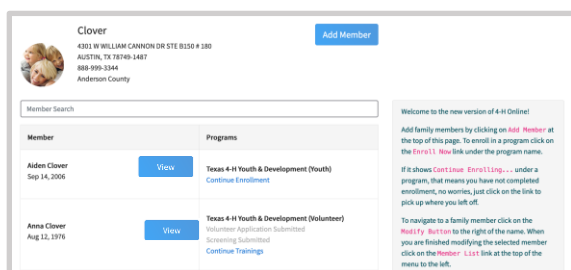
Clover
4301 W WILLIAM CANNON DR STE B150 # 180
AUSTIN, TX 78749-1487
888-999-3344
Anderson County

Add Member

Member Search

| Member | | Programs |
|---|---|---|
| Aiden Clover Sep 14, 2006 | View | Texas 4-H Youth & Development (Youth) Continue Enrollment |
| Anna Clover Aug 12, 1976 | View | Texas 4-H Youth & Development (Volunteer) Volunteer Application Submitted Screening Submitted Continue Trainings |

Welcome to the new version of 4-H Online!

Add family members by clicking on Add Member at the top of this page. To enroll in a program click on the Enroll Now link under the program name.

If it shows Continue Enrolling... under a program, that means you have not completed enrollment, no worries, just click on the link to pick up where you left off.

To navigate to a family member click on the Modify Button to the right of the name. When you are finished modifying the selected member click on the Member List link at the top of the menu to the left.